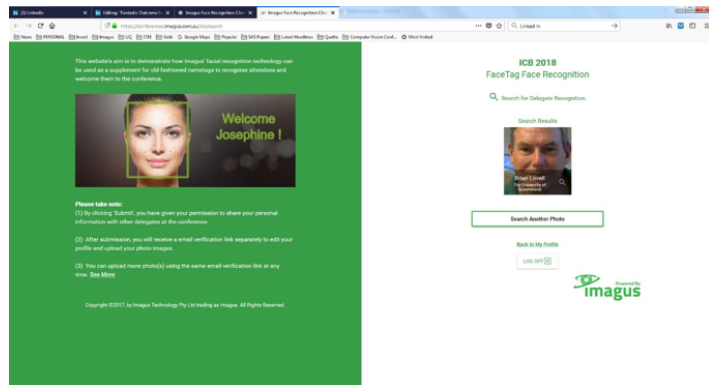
(3) LinkedIn | Editing 'Fantastic Outcome fo | Imagus Face Recognition Clie | Imagus Face Recognition Clie

https://conference.imagus.com.au/ldsSearch

Linked In

News PERSONAL Invest Imagus UQ ITEE Vaibi Google Maps Popular SAS Papers Latest Headlines Quattic Computer Vision Conf... Most Visited

This website's aim is to demonstrate how Imagus' facial recognition technology can be used as a supplement for old fashioned nametags to recognise attendees and welcome them to the conference.

Welcome Josephine !

Please take note:
(1) By clicking 'Submit', you have given your permission to share your personal information with other delegates at the conference.

(2) After submission, you will receive a email verification link separately to edit your profile and upload your photo images.

(3) You can upload more photo(s) using the same email verification link at any time. See More

Copyright ©2017, by Imagus Technology Pty Ltd trading as Imagus. All Rights Reserved.

ICB 2018
FaceTag Face Recognition

Search for Delegate Recognition

Search Results

Brian Lovell
The University of Queensland

Search Another Photo

Back to My Profile

LOG OFF

Powered By
imagus